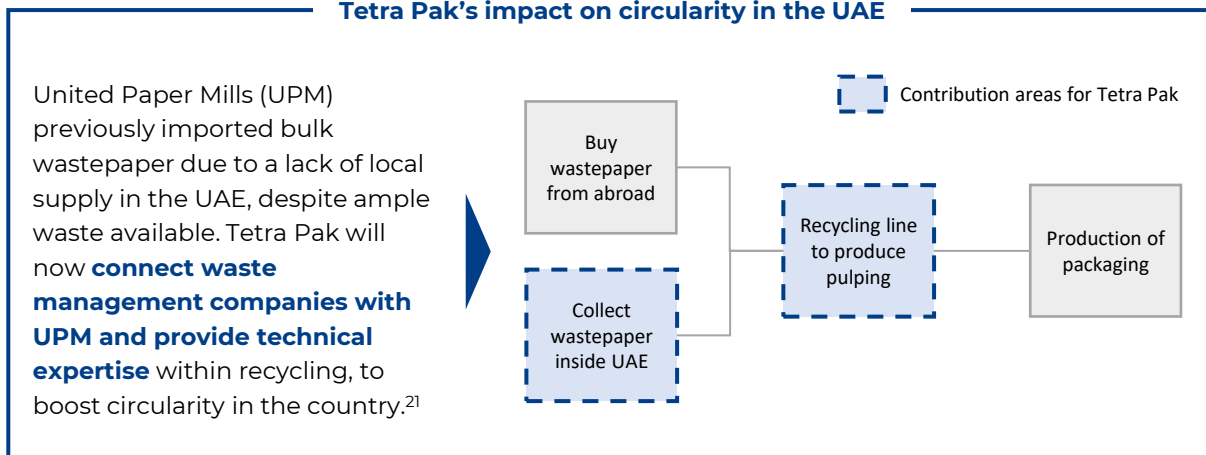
Tetra Pak's impact on circularity in the UAE

United Paper Mills (UPM) previously imported bulk wastepaper due to a lack of local supply in the UAE, despite ample waste available. Tetra Pak will now **connect waste management companies with UPM and provide technical expertise** within recycling, to boost circularity in the country.$^{21}$

Contribution areas for Tetra Pak

Buy wastepaper from abroad

Collect wastepaper inside UAE

Recycling line to produce pulping

Production of packaging